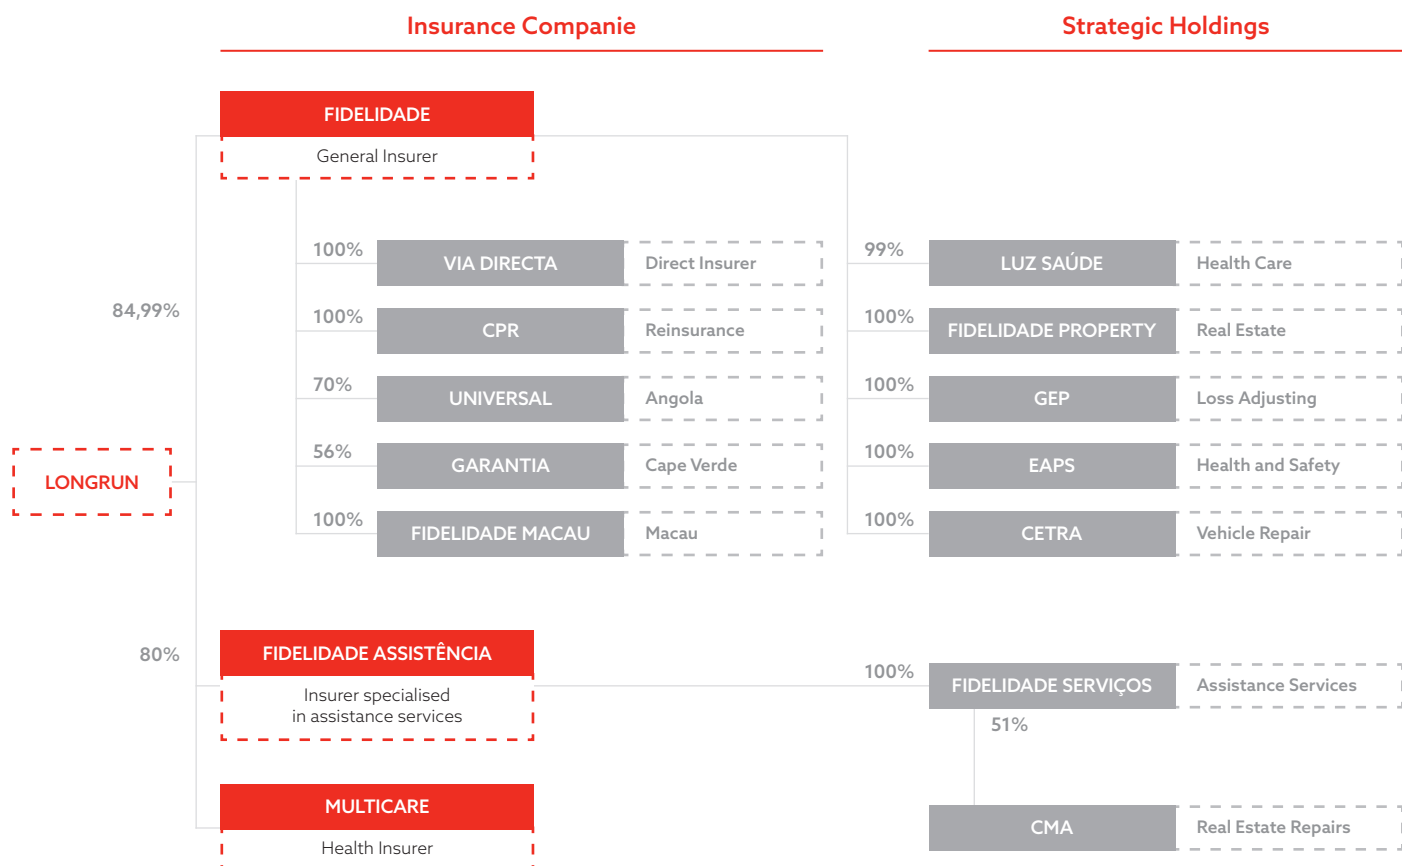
Insurance Companie

Strategic Holdings

FIDELIDADE
General Insurer

84,99%

LONGRUN

100% VIA DIRECTA Direct Insurer

100% CPR Reinsurance

70% UNIVERSAL Angola

56% GARANTIA Cape Verde

100% FIDELIDADE MACAU Macau

99% LUZ SAÚDE Health Care

100% FIDELIDADE PROPERTY Real Estate

100% GEP Loss Adjusting

100% EAPS Health and Safety

100% CETRA Vehicle Repair

80%

FIDELIDADE ASSISTÊNCIA
Insurer specialised in assistance services

100% FIDELIDADE SERVIÇOS Assistance Services

51%

CMA Real Estate Repairs

MULTICARE
Health Insurer